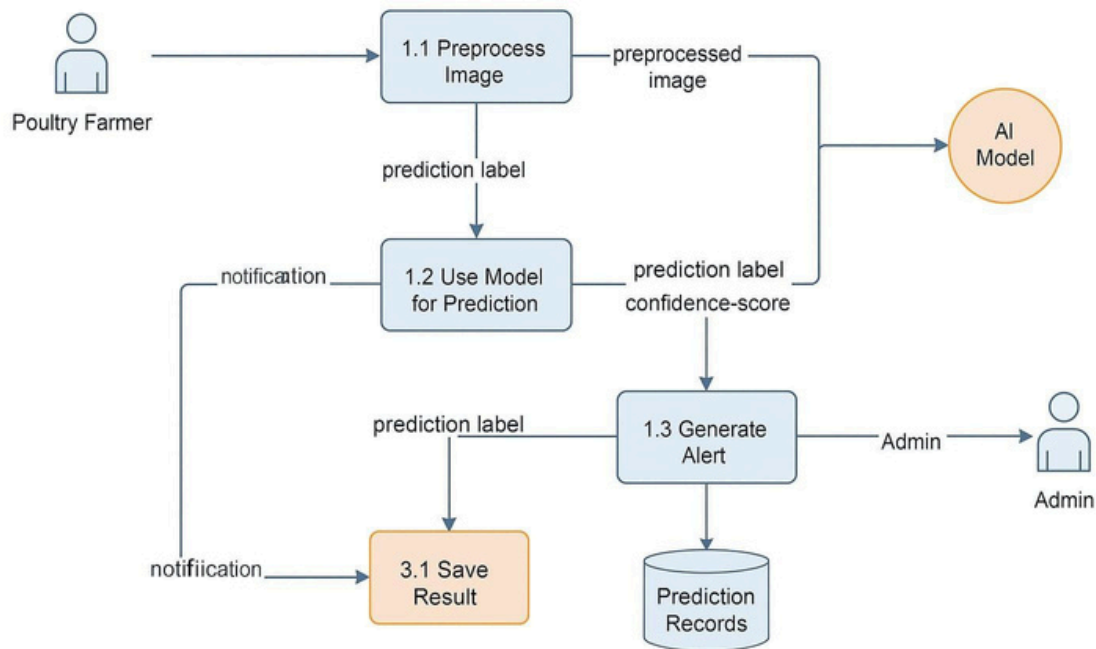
Poultry Farmer

1.1 Preprocess Image

preprocessed image

AI Model

prediction label

notification

1.2 Use Model for Prediction

prediction label

confidence-score

prediction label

1.3 Generate Alert

Admin

Admin

notifiication

3.1 Save Result

Prediction Records